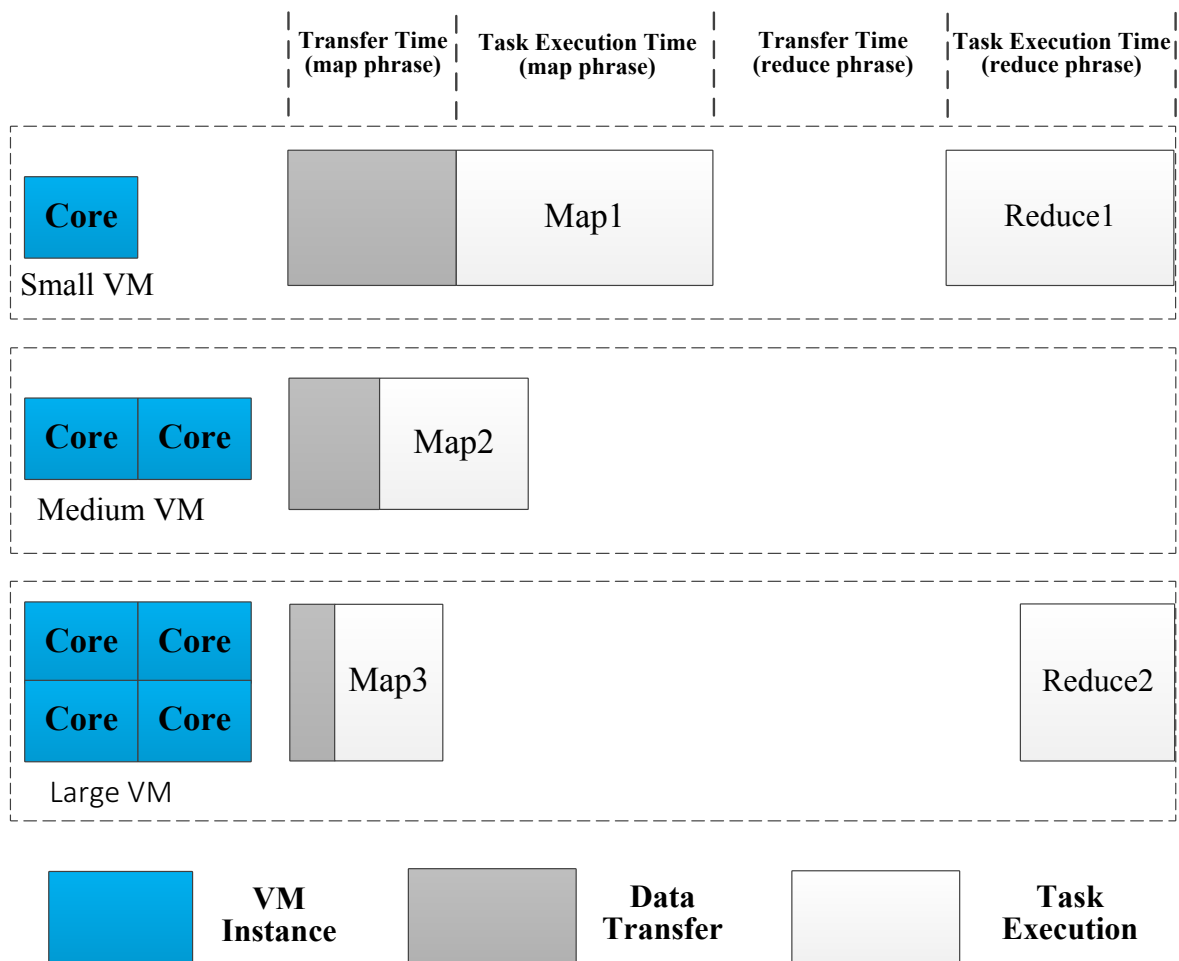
Transfer Time (map phrase)

Task Execution Time (map phrase)

Transfer Time (reduce phrase)

Task Execution Time (reduce phrase)

Core

Small VM

Map1

Reduce1

Core Core

Medium VM

Map2

Core Core
Core Core

Large VM

Map3

Reduce2

VM Instance

Data Transfer

Task Execution